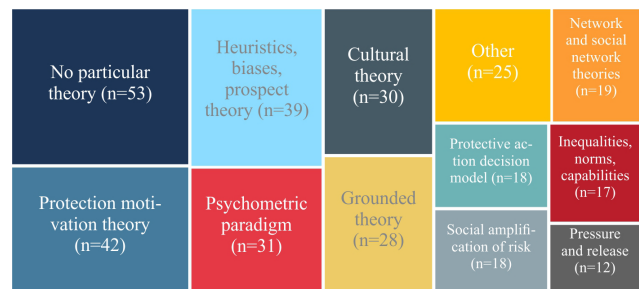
No particular theory (n=53)

Protection motivation theory (n=42)

Heuristics, biases, prospect theory (n=39)

Psychometric paradigm (n=31)

Cultural theory (n=30)

Grounded theory (n=28)

Other (n=25)

Network and social network theories (n=19)

Protective action decision model (n=18)

Inequalities, norms, capabilities (n=17)

Social amplification of risk (n=18)

Pressure and release (n=12)